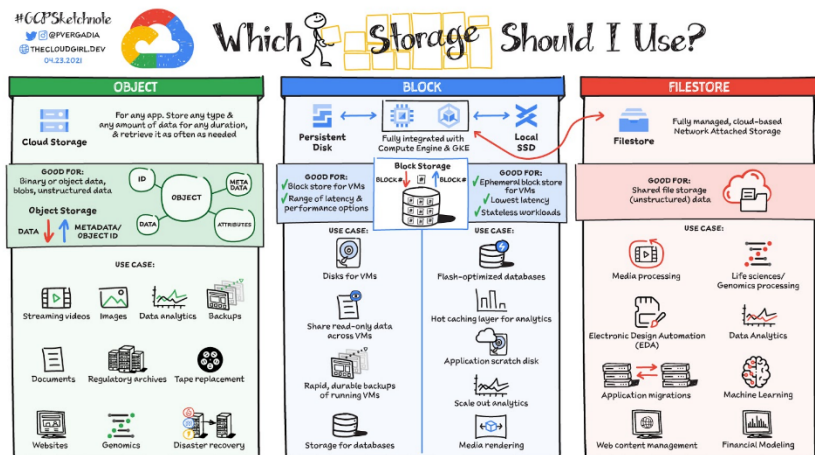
#GCPSketchnote
@PVERGADIA
THECLOUDGIRL.DEV
04.23.2021

Which Storage Should I Use?

OBJECT

Cloud Storage

For any app. Store any type & any amount of data for any duration, & retrieve it as often as needed

GOOD FOR:
Binary or object data, blobs, unstructured data

ID
OBJECT
META DATA
DATA
ATTRIBUTES

Object Storage

DATA
METADATA/ OBJECT ID

USE CASE:

Streaming videos
Images
Data analytics
Backups
Documents
Regulatory archives
Tape replacement
Websites
Genomics
Disaster recovery

BLOCK

Persistent Disk

Fully integrated with Compute Engine & GKE

Local SSD

GOOD FOR:
✓Block store for VMs
✓Range of latency & performance options

Block Storage
BLOCK#
BLOCK#

GOOD FOR:
✓Ephemeral block store for VMs
✓Lowest latency
✓Stateless workloads

USE CASE:
Disks for VMs
Share read-only data across VMs
Rapid, durable backups of running VMs
Storage for databases

USE CASE:
Flash-optimized databases
Hot caching layer for analytics
Application scratch disk
Scale out analytics
Media rendering

FILESTORE

Filestore

Fully managed, cloud-based Network Attached Storage

GOOD FOR:
Shared file storage (unstructured) data

USE CASE:
Media processing
Life sciences/ Genomics processing
Electronic Design Automation (EDA)
Data Analytics
Application migrations
Machine Learning
Web content management
Financial Modeling